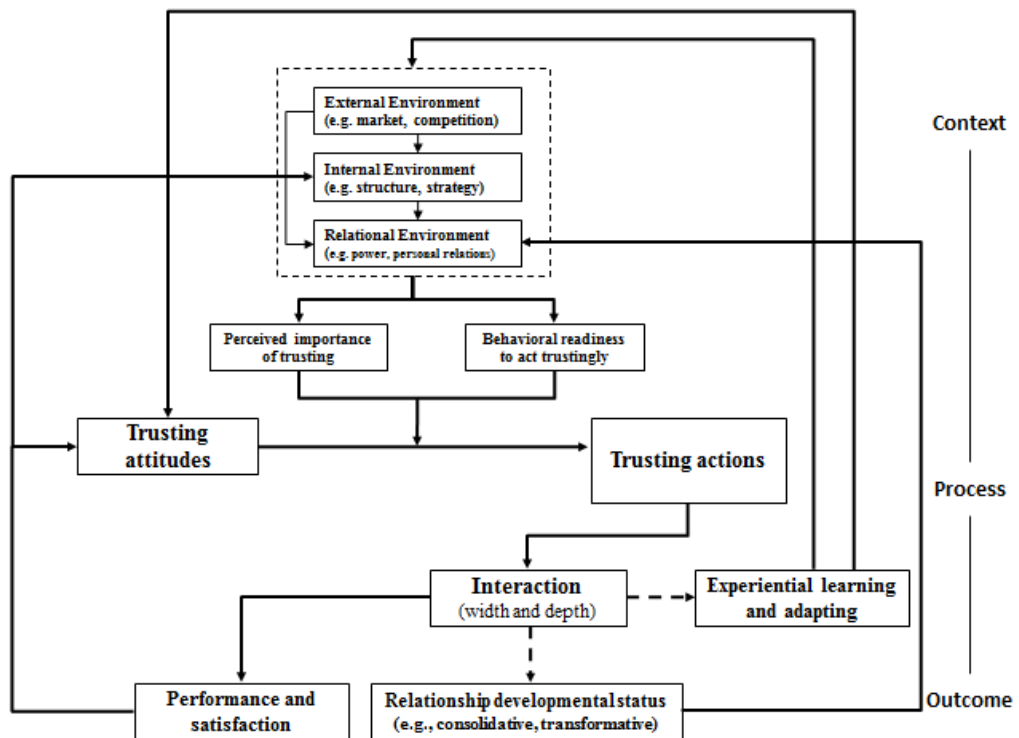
External Environment (e.g. market, competition)

Internal Environment (e.g. structure, strategy)

Relational Environment (e.g. power, personal relations)

Context

Perceived importance of trusting

Behavioral readiness to act trustingly

Trusting attitudes

Trusting actions

Process

Interaction (width and depth)

Experiential learning and adapting

Performance and satisfaction

Relationship developmental status (e.g., consolidative, transformative)

Outcome